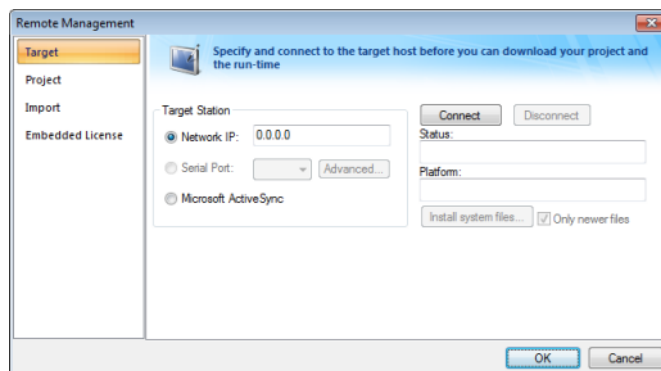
Remote Management

Target
Project
Import
Embedded License

Specify and connect to the target host before you can download your project and the run-time

Target Station
Network IP: 0.0.0.0
Serial Port:
Advanced...
Microsoft ActiveSync

Connect
Disconnect
Status:
Platform:
Install system files...
Only newer files

OK
Cancel